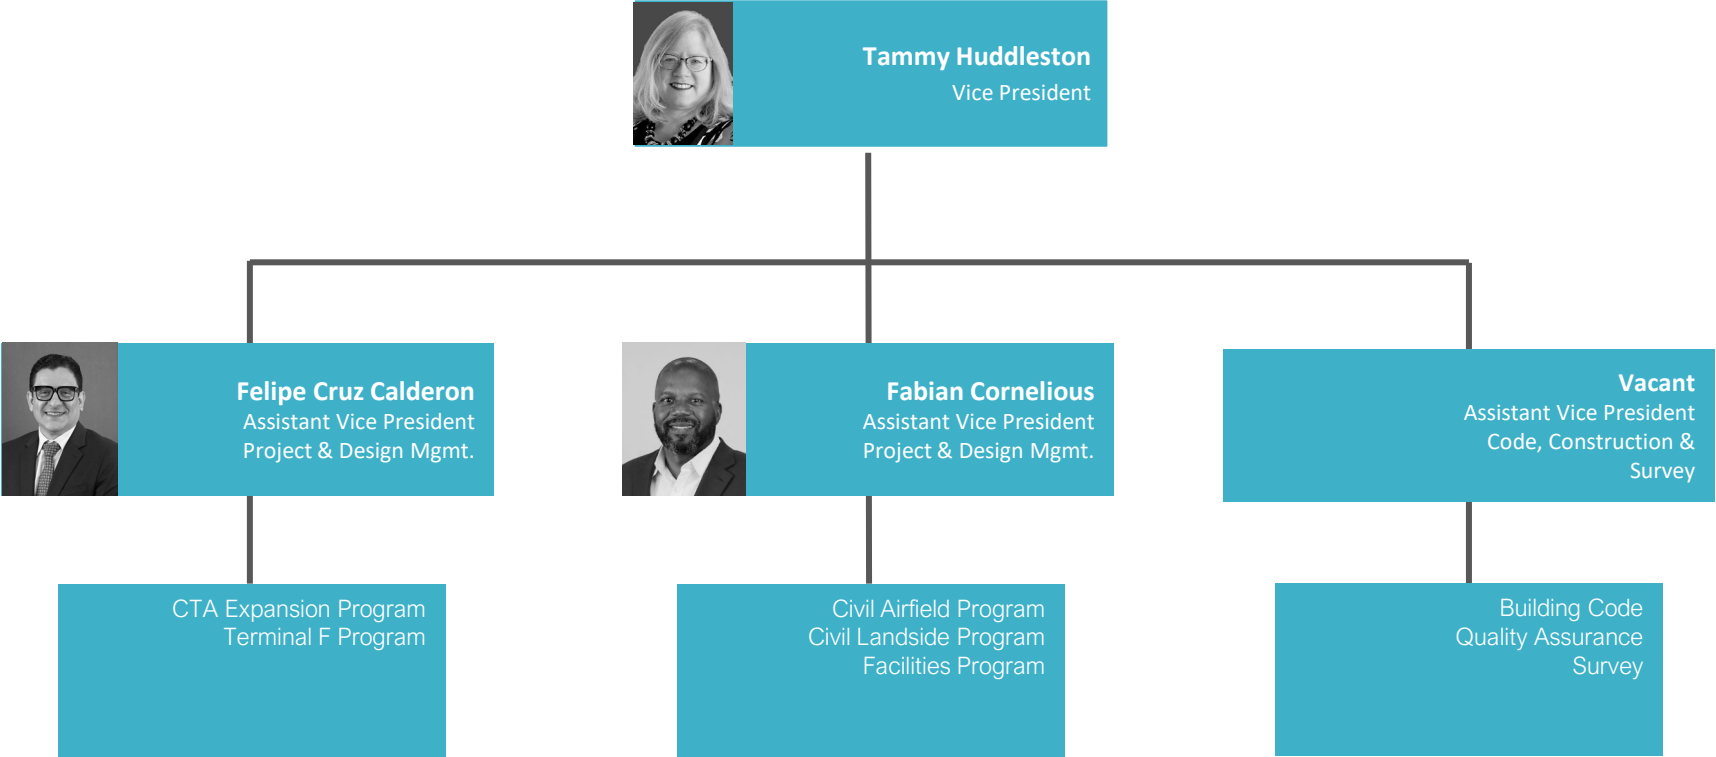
Tammy Huddleston
Vice President

Felipe Cruz Calderon
Assistant Vice President
Project & Design Mgmt.

Fabian Cornelious
Assistant Vice President
Project & Design Mgmt.

Vacant
Assistant Vice President
Code, Construction & Survey

CTA Expansion Program
Terminal F Program

Civil Airfield Program
Civil Landside Program
Facilities Program

Building Code
Quality Assurance
Survey